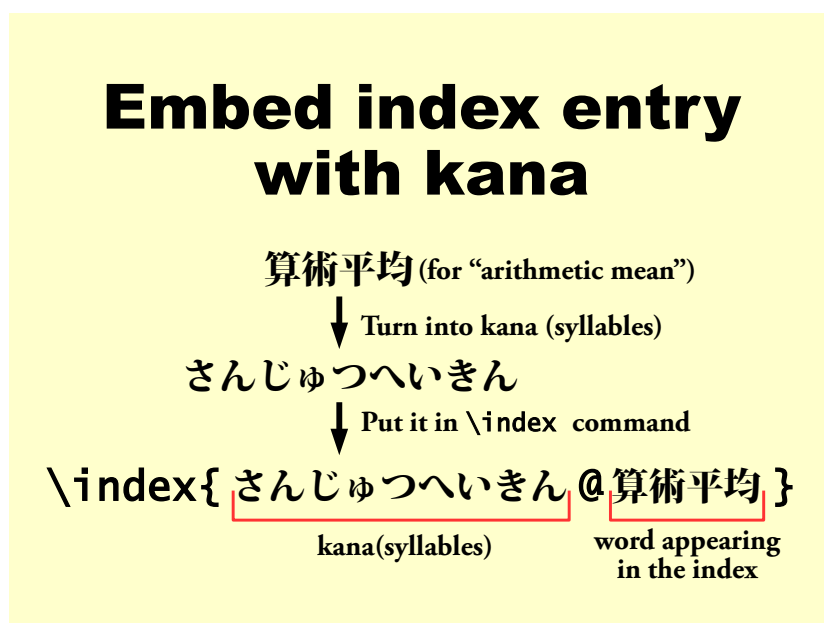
Embed index entry with kana

算術平均 (for “arithmetic mean”)

Turn into kana (syllables)

さんじゅつへいきん

Put it in \index command

\index{さんじゅつへいきん@算術平均}

kana(syllables)

word appearing in the index